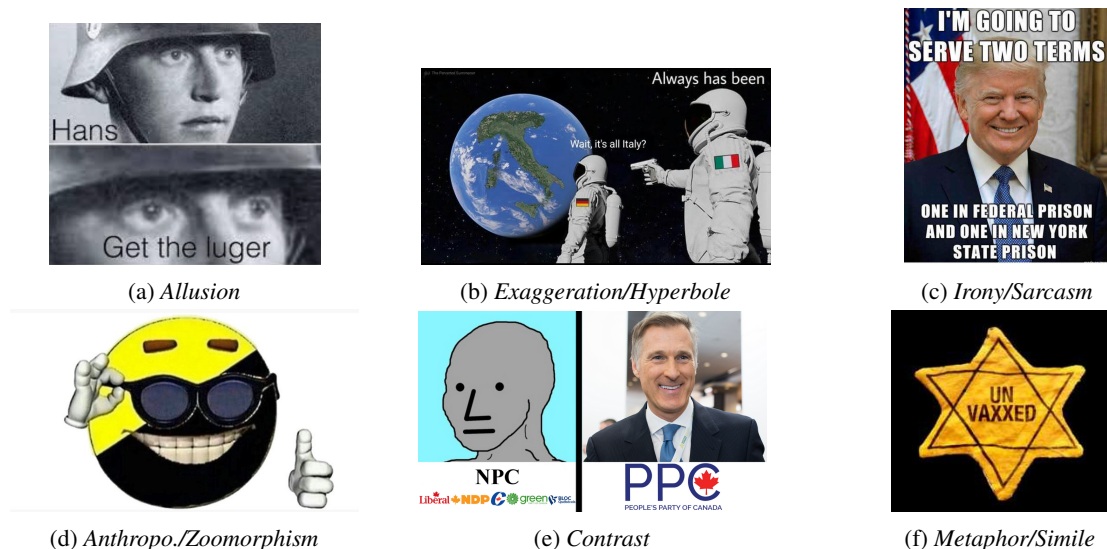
Hans

Get the luger

(a) *Allusion*

Always has been

Wait, it's all Italy?

(b) *Exaggeration/Hyperbole*

I'M GOING TO SERVE TWO TERMS

ONE IN FEDERAL PRISON AND ONE IN NEW YORK STATE PRISON

(c) *Irony/Sarcasm*

(d) *Anthropo./Zoomorphism*

NPC

Liberal NDP green BLOC

PPC

PEOPLE'S PARTY OF CANADA

(e) *Contrast*

UN VAXXED

(f) *Metaphor/Simile*